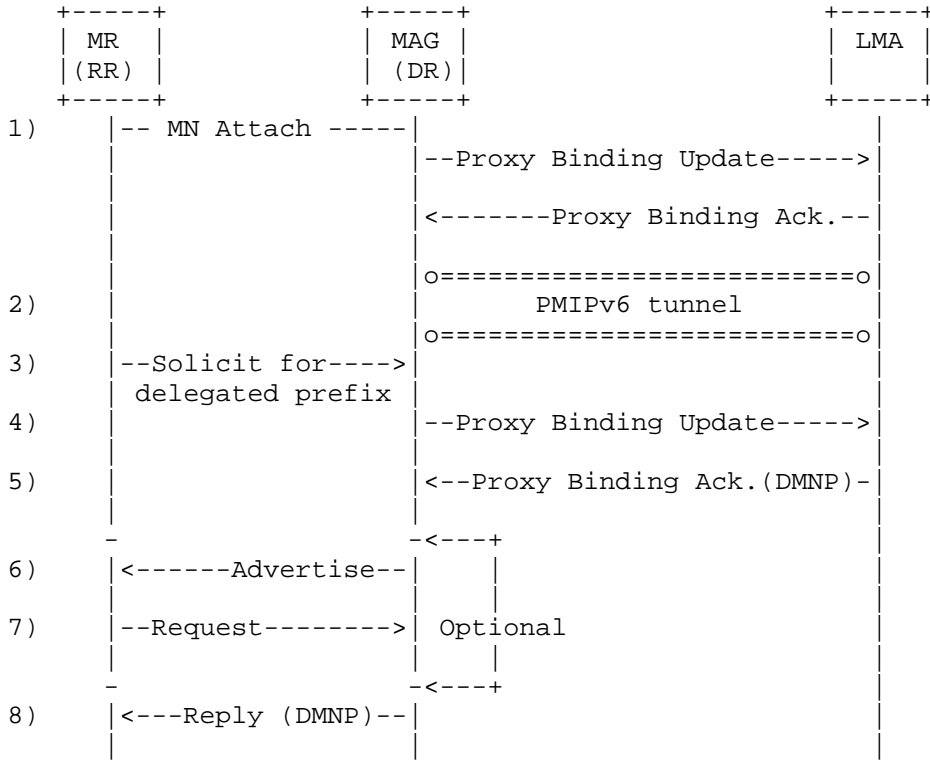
MR (RR)

MAG (DR)

LMA

1) -- MN Attach -----

--Proxy Binding Update----->

<-------Proxy Binding Ack.--

2) PMIPv6 tunnel

3) --Solicit for----> delegated prefix

4) --Proxy Binding Update----->

5) <--Proxy Binding Ack.(DMNP)-

6) <------Advertise--

7) --Request--------> Optional

8) <---Reply (DMNP)--